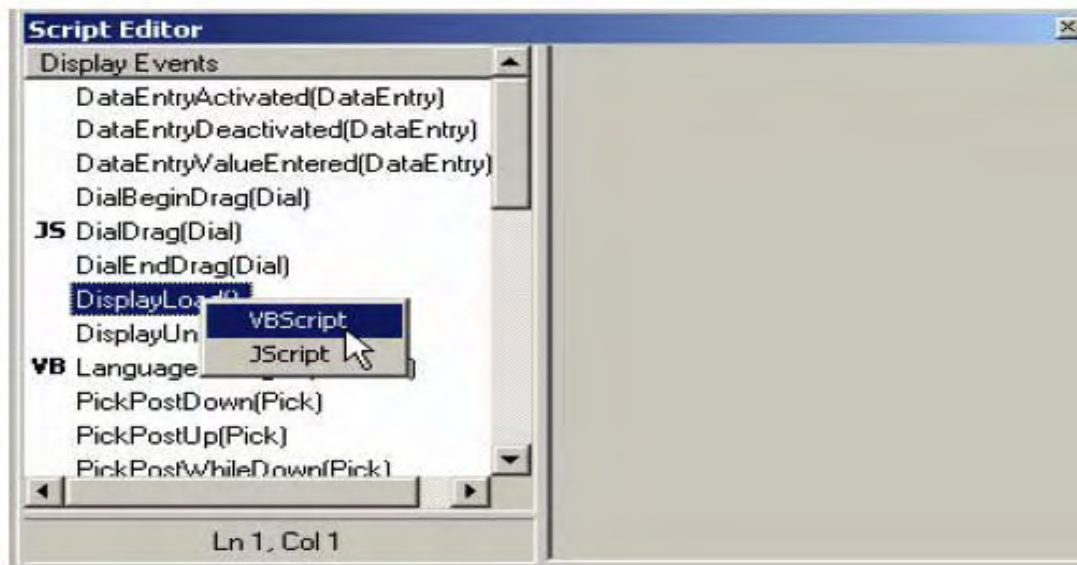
Script Editor

Display Events

DataEntryActivated(DataEntry)

DataEntryDeactivated(DataEntry)

DataEntryValueEntered(DataEntry)

DialBeginDrag(Dial)

JS DialDrag(Dial)

DialEndDrag(Dial)

DisplayLoa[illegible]

DisplayUn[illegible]

VB Language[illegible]

PickPostDown(Pick)

PickPostUp(Pick)

PickPostWhileDown(Pick)

VBScript

JScript

Ln 1, Col 1